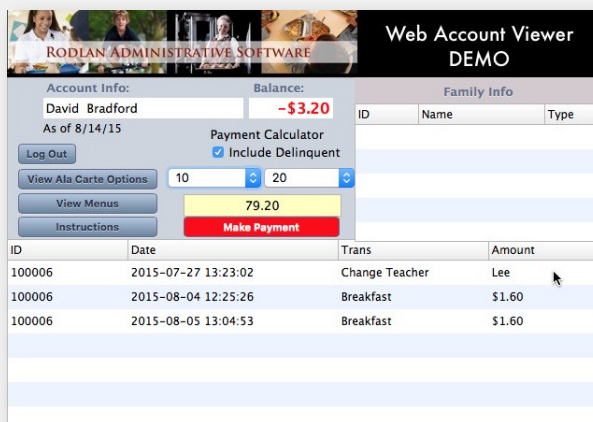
Rodlan Administrative Software

Web Account Viewer DEMO

Account Info:

Balance:

David Bradford

-$3.20

As of 8/14/15

Family Info

| ID | Name | Type |
|---|---|---|

Payment Calculator

Include Delinquent

Log Out

View Ala Carte Options

10

20

View Menus

79.20

Instructions

Make Payment

| ID | Date | Trans | Amount |
|---|---|---|---|
| 100006 | 2015-07-27 13:23:02 | Change Teacher | Lee |
| 100006 | 2015-08-04 12:25:26 | Breakfast | $1.60 |
| 100006 | 2015-08-05 13:04:53 | Breakfast | $1.60 |